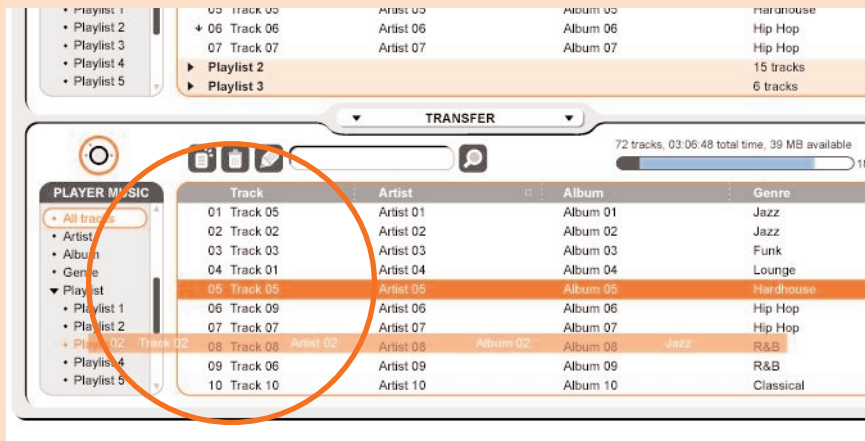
• Playlist 1
• Playlist 2
• Playlist 3
• Playlist 4
• Playlist 5

| | Track | Artist | Album | Genre |
|---|---|---|---|---|
| 05 | Track 05 | Artist 05 | Album 05 | Hardhouse |
| + 06 | Track 06 | Artist 06 | Album 06 | Hip Hop |
| 07 | Track 07 | Artist 07 | Album 07 | Hip Hop |

▸ Playlist 2 15 tracks
▸ Playlist 3 6 tracks

TRANSFER

72 tracks, 03:06:48 total time, 39 MB available

PLAYER MUSIC
• All tracks
• Artist
• Album
• Genre
▾ Playlist
• Playlist 1
• Playlist 2
• Playlist 2
• Playlist 4
• Playlist 5

| | Track | Artist | Album | Genre |
|---|---|---|---|---|
| 01 | Track 05 | Artist 01 | Album 01 | Jazz |
| 02 | Track 02 | Artist 02 | Album 02 | Jazz |
| 03 | Track 03 | Artist 03 | Album 03 | Funk |
| 04 | Track 01 | Artist 04 | Album 04 | Lounge |
| 05 | Track 05 | Artist 05 | Album 05 | Hardhouse |
| 06 | Track 09 | Artist 06 | Album 06 | Hip Hop |
| 07 | Track 07 | Artist 07 | Album 07 | Hip Hop |
| 08 | Track 08 | Artist 08 | Album 08 | R&B |
| 09 | Track 06 | Artist 09 | Album 09 | R&B |
| 10 | Track 10 | Artist 10 | Album 10 | Classical |

Track 02 Artist 02 Album 02 Jazz